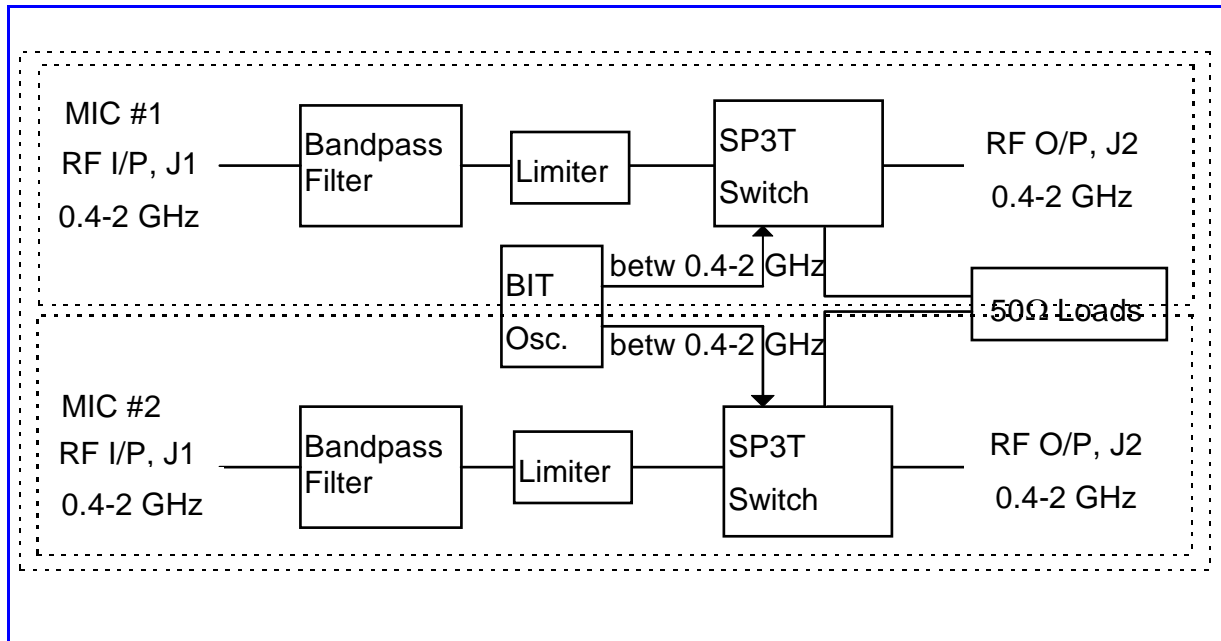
MIC #1
RF I/P, J1
0.4-2 GHz

Bandpass Filter

Limiter

SP3T Switch

RF O/P, J2
0.4-2 GHz

BIT
Osc.

betw 0.4-2 GHz

betw 0.4-2 GHz

50Ω Loads

MIC #2
RF I/P, J1
0.4-2 GHz

Bandpass Filter

Limiter

SP3T Switch

RF O/P, J2
0.4-2 GHz